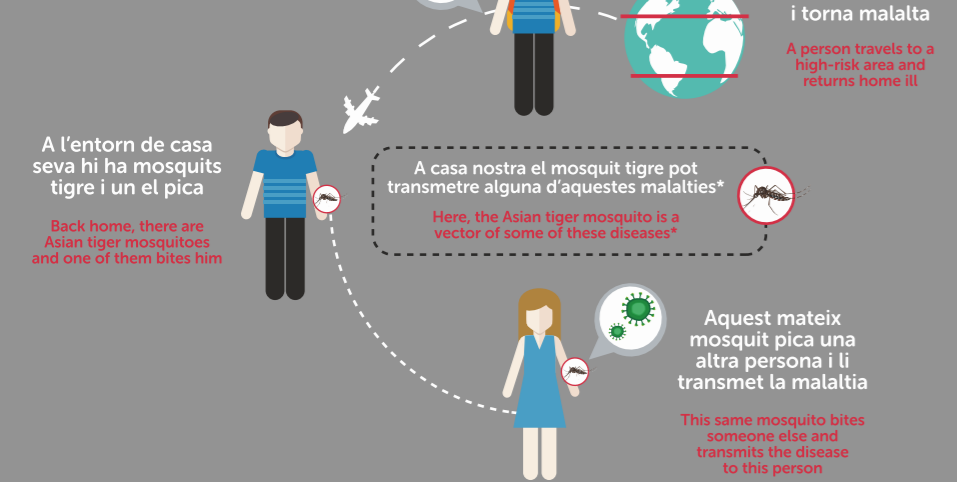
i torna malalta

A person travels to a high-risk area and returns home ill

A l'entorn de casa seva hi ha mosquits tigre i un el pica

Back home, there are Asian tiger mosquitoes and one of them bites him

A casa nostra el mosquit tigre pot transmetre alguna d'aquestes malalties*

Here, the Asian tiger mosquito is a vector of some of these diseases*

Aquest mateix mosquit pica una altra persona i li transmet la malaltia

This same mosquito bites someone else and transmits the disease to this person